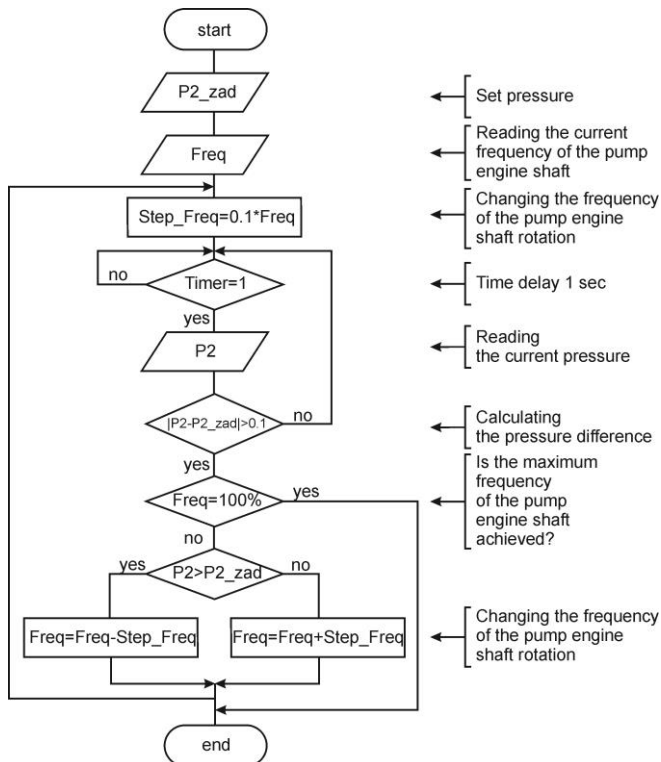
start

P2_zad

Set pressure

Freq

Reading the current frequency of the pump engine shaft

Step_Freq=0.1*Freq

Changing the frequency of the pump engine shaft rotation

no

Timer=1

Time delay 1 sec

yes

P2

Reading the current pressure

|P2-P2_zad|>0.1

no

Calculating the pressure difference

yes

Freq=100%

yes

Is the maximum frequency of the pump engine shaft achieved?

no

yes

P2>P2_zad

no

Freq=Freq-Step_Freq

Freq=Freq+Step_Freq

Changing the frequency of the pump engine shaft rotation

end